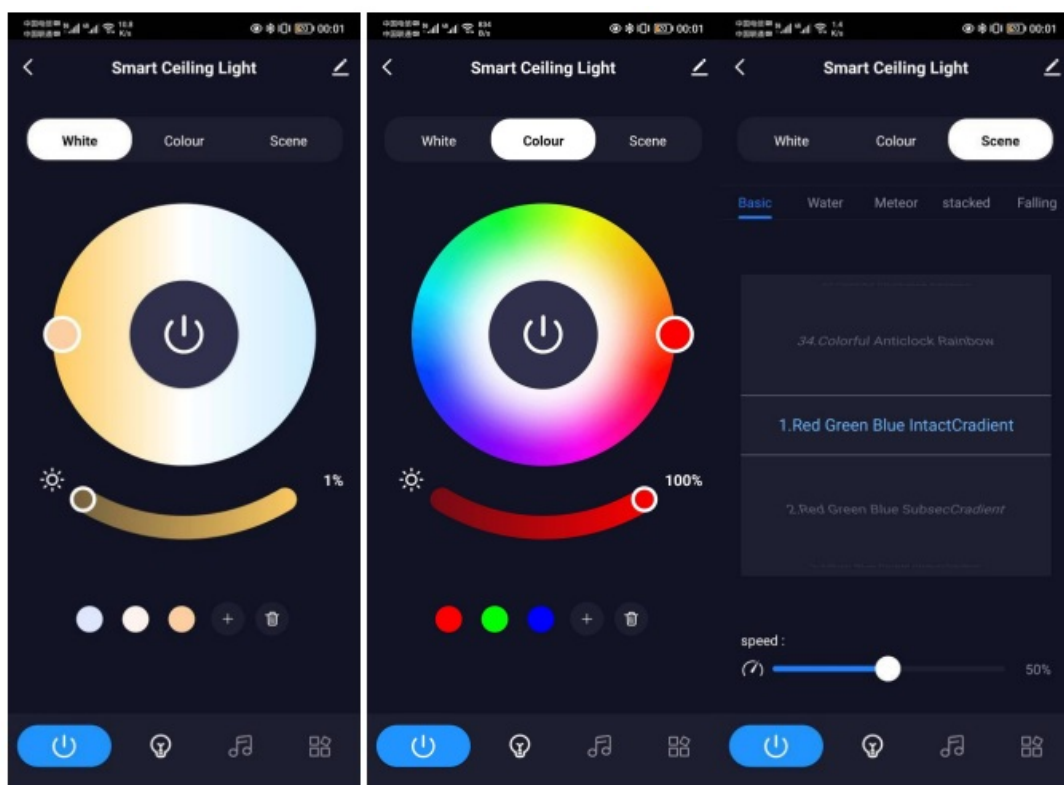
00:01

Smart Ceiling Light

White Colour Scene

1%

00:01

Smart Ceiling Light

White Colour Scene

100%

00:01

Smart Ceiling Light

White Colour Scene

Basic Water Meteor stacked Falling

34.Colorful Anticlock Rainbow

1.Red Green Blue IntactCradient

2.Red Green Blue SubsecCradient

speed :

50%